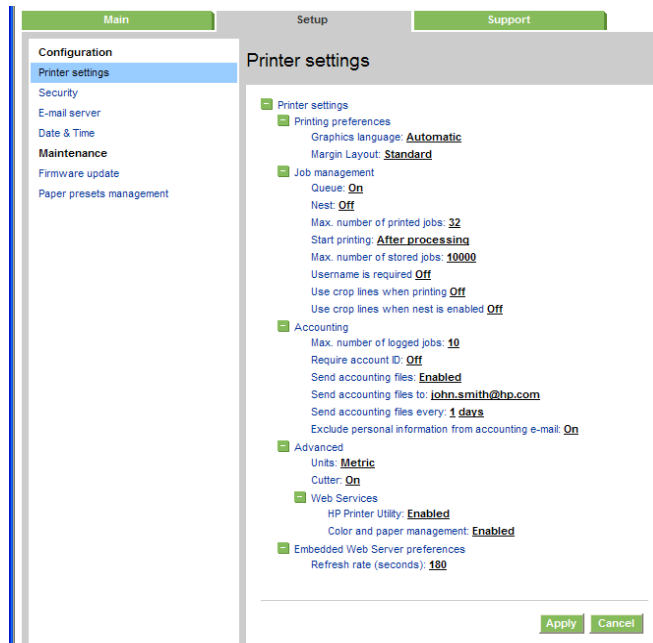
Main
Setup
Support

Configuration
Printer settings
Security
E-mail server
Date & Time
Maintenance
Firmware update
Paper presets management

Printer settings

Printer settings
Printing preferences
Graphics language: Automatic
Margin Layout: Standard
Job management
Queue: On
Nest: Off
Max. number of printed jobs: 32
Start printing: After processing
Max. number of stored jobs: 10000
Username is required Off
Use crop lines when printing Off
Use crop lines when nest is enabled Off
Accounting
Max. number of logged jobs: 10
Require account ID: Off
Send accounting files: Enabled
Send accounting files to: john.smith@hp.com
Send accounting files every: 1 days
Exclude personal information from accounting e-mail: On
Advanced
Units: Metric
Cutter: On
Web Services
HP Printer Utility: Enabled
Color and paper management: Enabled
Embedded Web Server preferences
Refresh rate (seconds): 180

Apply
Cancel